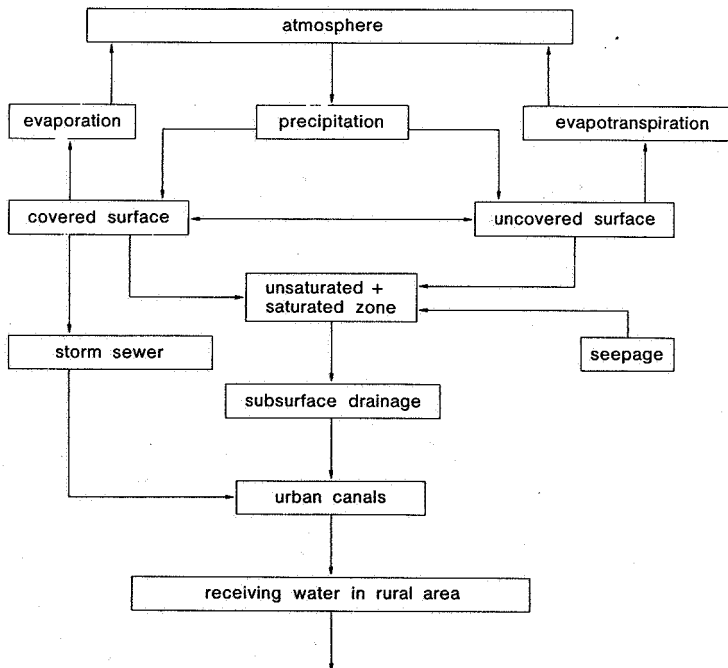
atmosphere

evaporation

precipitation

evapotranspiration

covered surface

uncovered surface

unsaturated + saturated zone

storm sewer

seepage

subsurface drainage

urban canals

receiving water in rural area